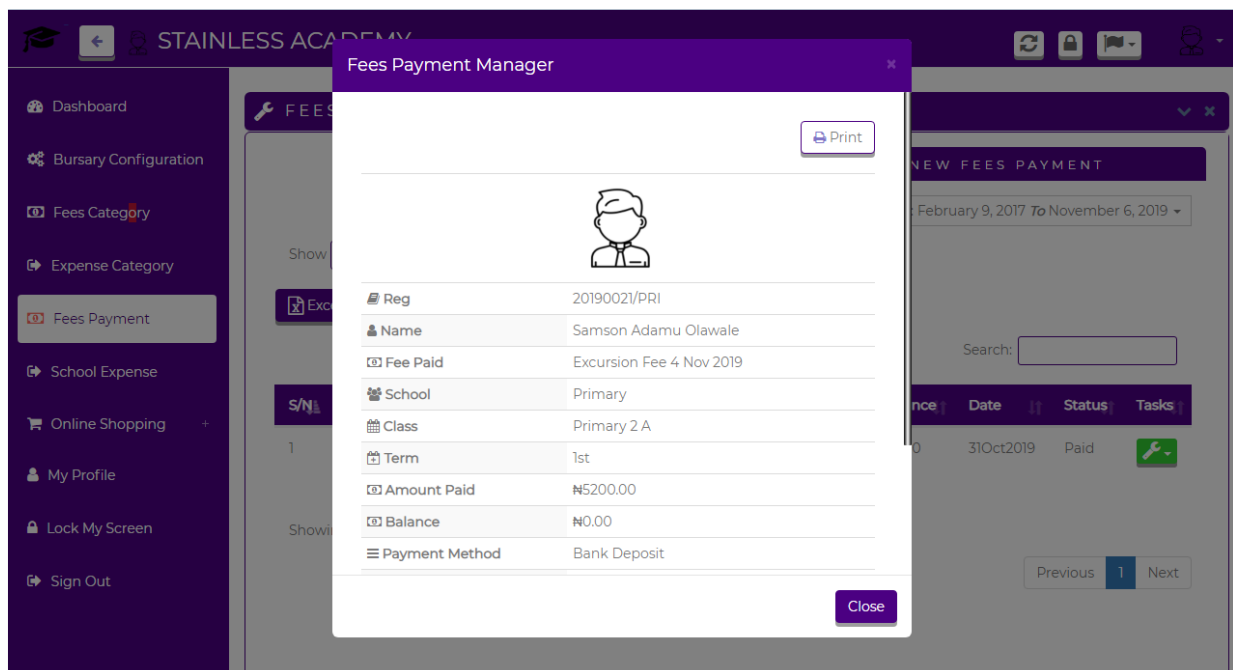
STAINLESS ACA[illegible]

Dashboard
Bursary Configuration
Fees Category
Expense Category
Fees Payment
School Expense
Online Shopping +
My Profile
Lock My Screen
Sign Out

FEES

NEW FEES PAYMENT

February 9, 2017 To November 6, 2019

Show

Exc

Search:

| S/N | | nce | Date | Status | Tasks |
|---|---|---|---|---|---|
| 1 | | 0 | 31Oct2019 | Paid | |

Showi

Previous 1 Next

Fees Payment Manager

Print

| | |
|---|---|
| Reg | 20190021/PRI |
| Name | Samson Adamu Olawale |
| Fee Paid | Excursion Fee 4 Nov 2019 |
| School | Primary |
| Class | Primary 2 A |
| Term | 1st |
| Amount Paid | ₦5200.00 |
| Balance | ₦0.00 |
| Payment Method | Bank Deposit |

Close